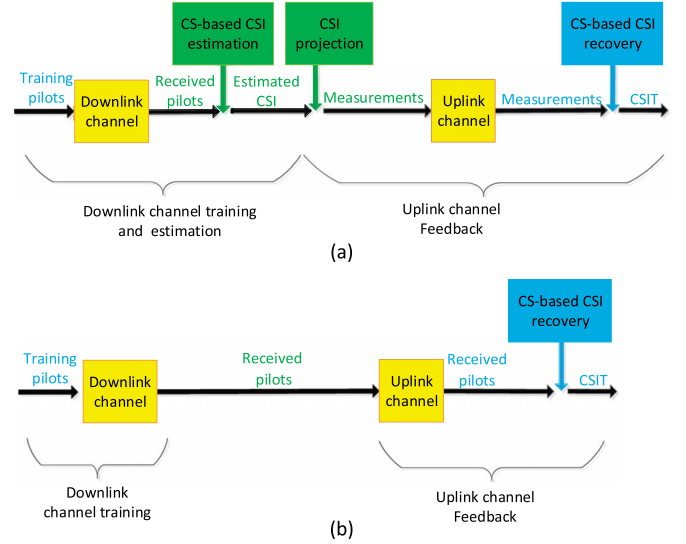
CS-based CSI estimation

CSI projection

CS-based CSI recovery

Training pilots

Downlink channel

Received pilots

Estimated CSI

Measurements

Uplink channel

Measurements

CSIT

Downlink channel training and estimation

Uplink channel Feedback

(a)

CS-based CSI recovery

Training pilots

Downlink channel

Received pilots

Uplink channel

Received pilots

CSIT

Downlink channel training

Uplink channel Feedback

(b)